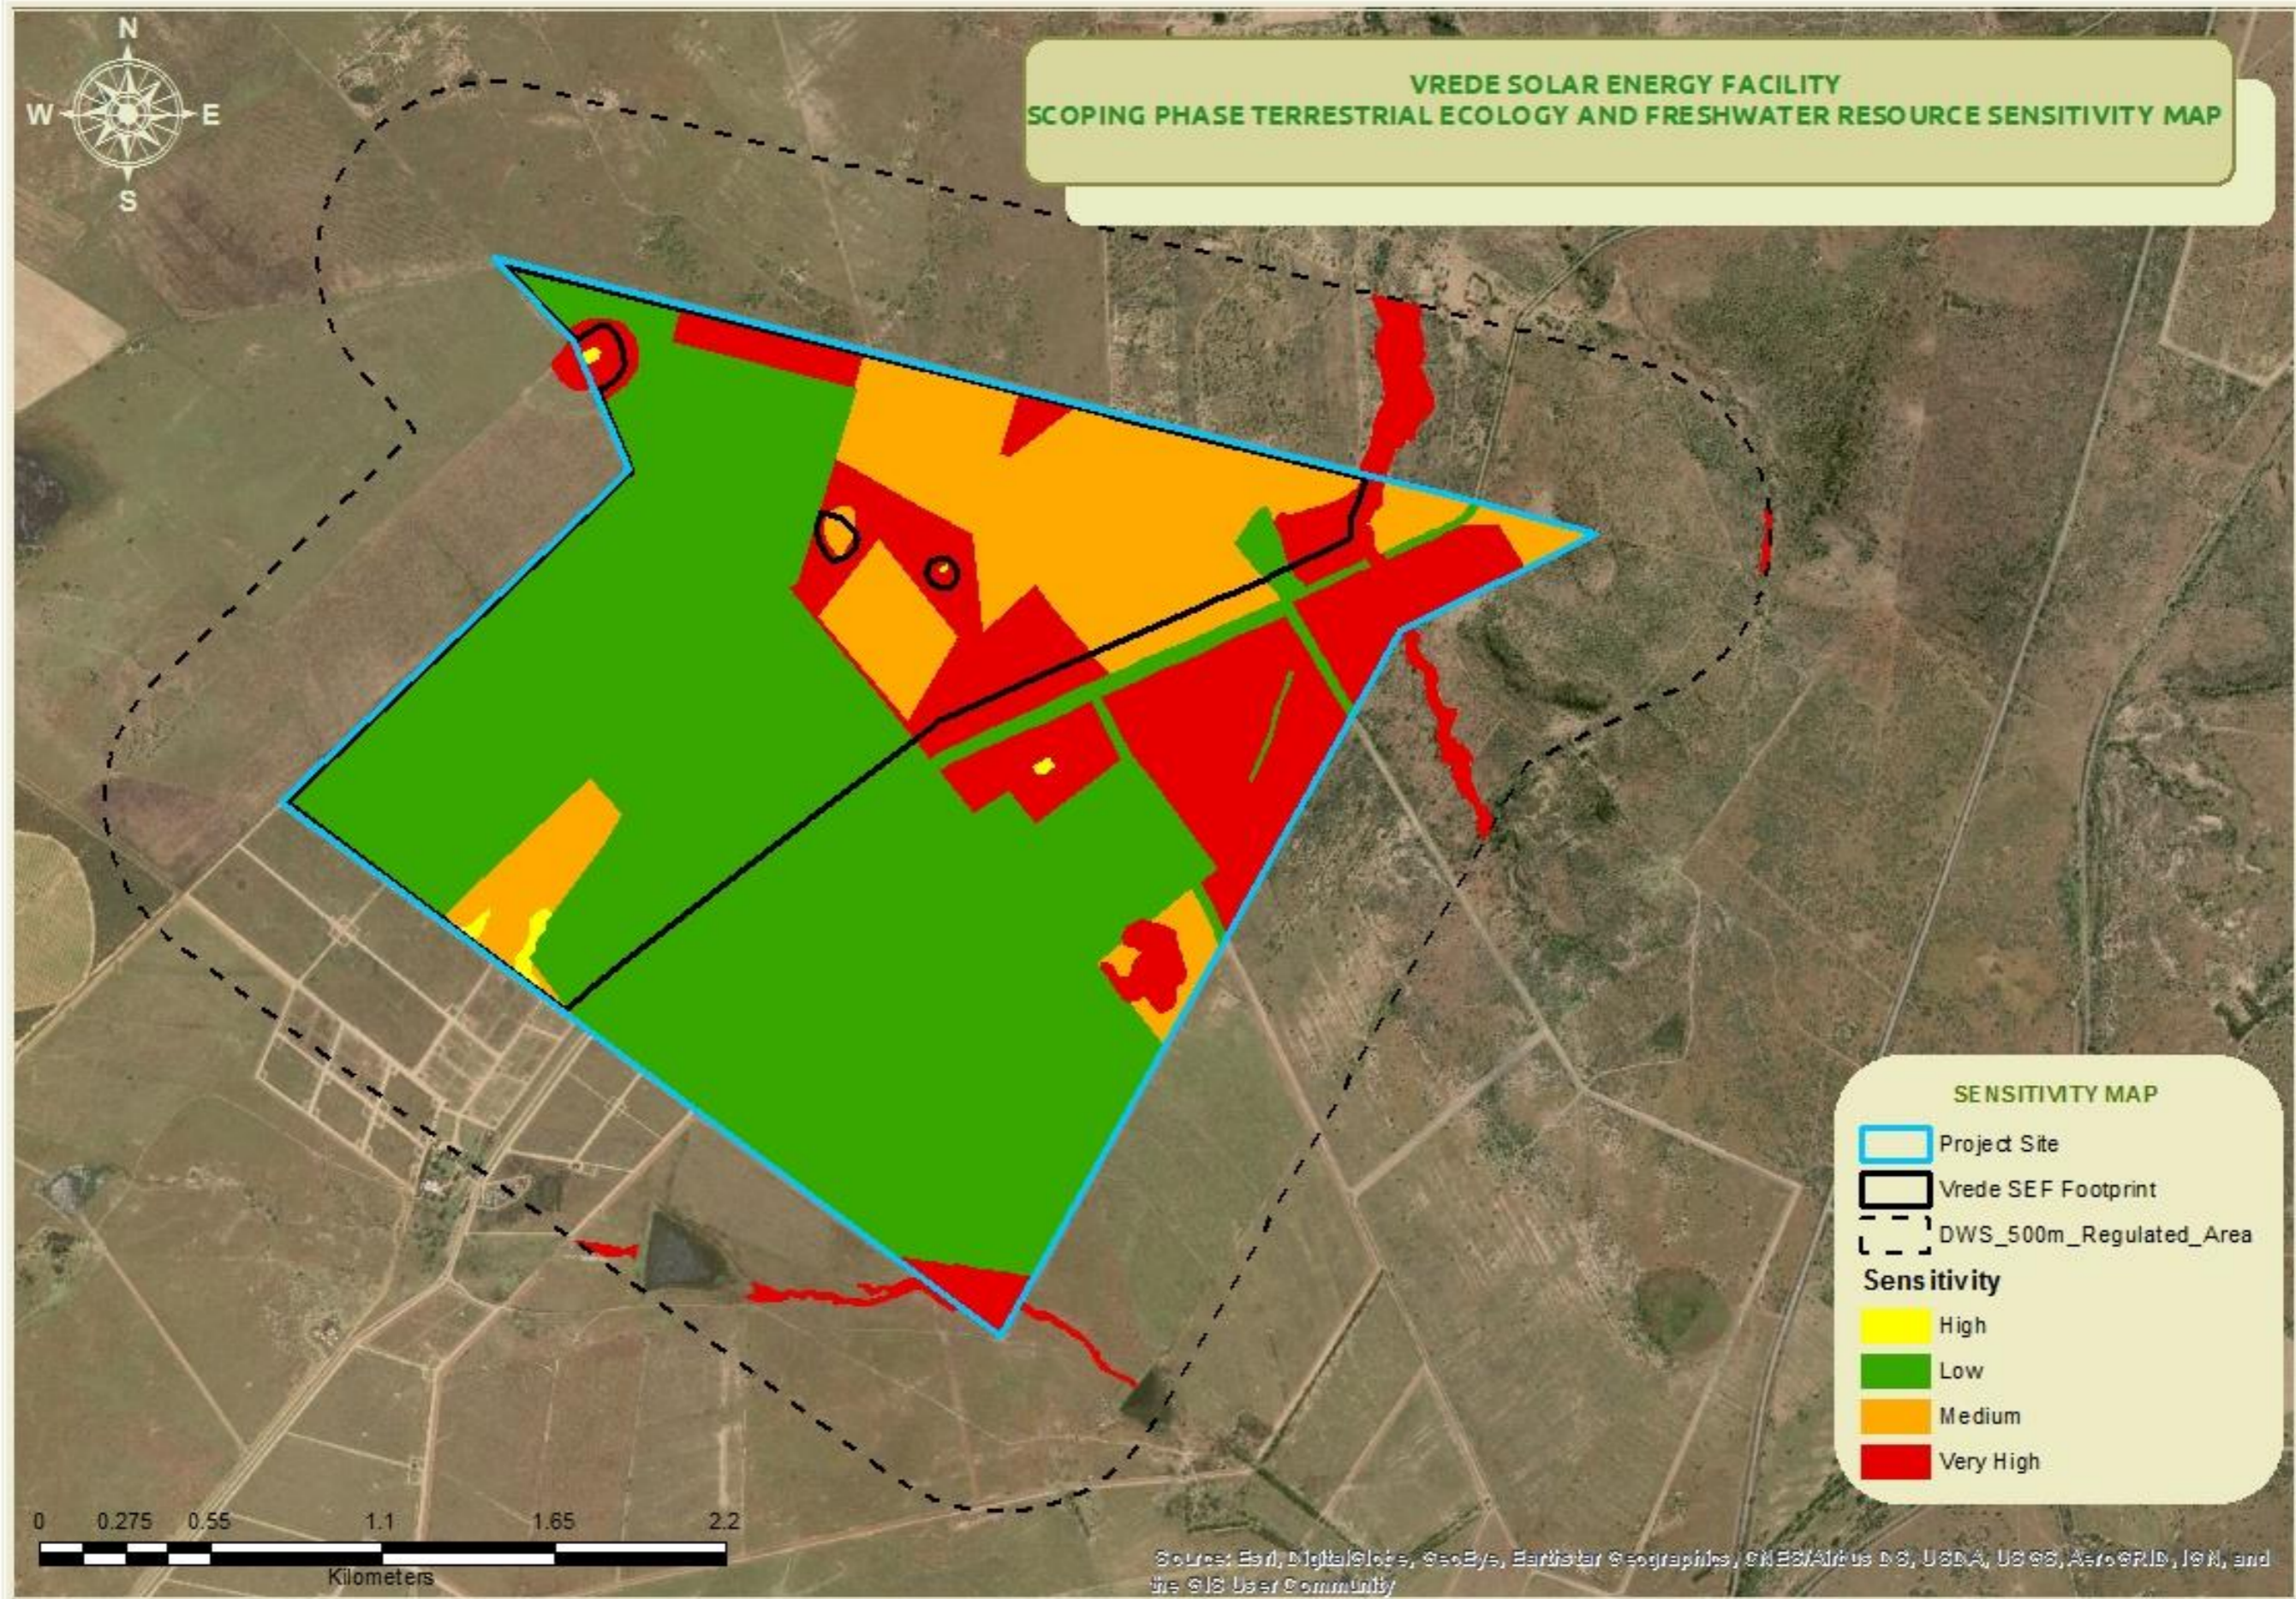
N
W
E
S

VREDE SOLAR ENERGY FACILITY
SCOPING PHASE TERRESTRIAL ECOLOGY AND FRESHWATER RESOURCE SENSITIVITY MAP

SENSITIVITY MAP
Project Site
Vrede SEF Footprint
DWS_500m_Regulated_Area
Sensitivity
High
Low
Medium
Very High

0 0.275 0.55 1.1 1.65 2.2
Kilometers

Source: Esri, DigitalGlobe, GeoEye, Earthstar Geographics, CNES/Airbus DS, USDA, USGS, AeroGRID, IGN, and the GIS User Community